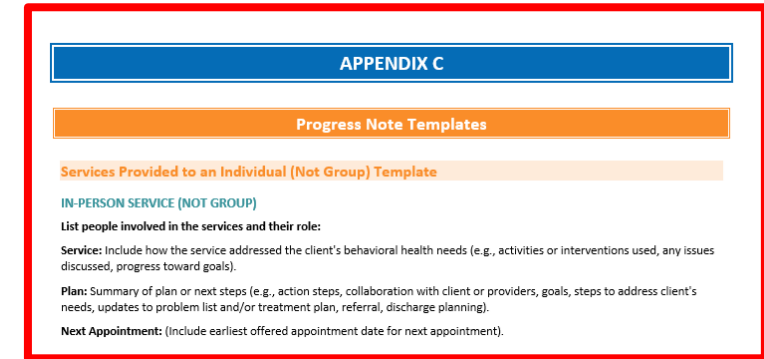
APPENDIX C

Progress Note Templates

Services Provided to an Individual (Not Group) Template

IN-PERSON SERVICE (NOT GROUP)

List people involved in the services and their role:

Service: Include how the service addressed the client's behavioral health needs (e.g., activities or interventions used, any issues discussed, progress toward goals).

Plan: Summary of plan or next steps (e.g., action steps, collaboration with client or providers, goals, steps to address client's needs, updates to problem list and/or treatment plan, referral, discharge planning).

Next Appointment: (Include earliest offered appointment date for next appointment).